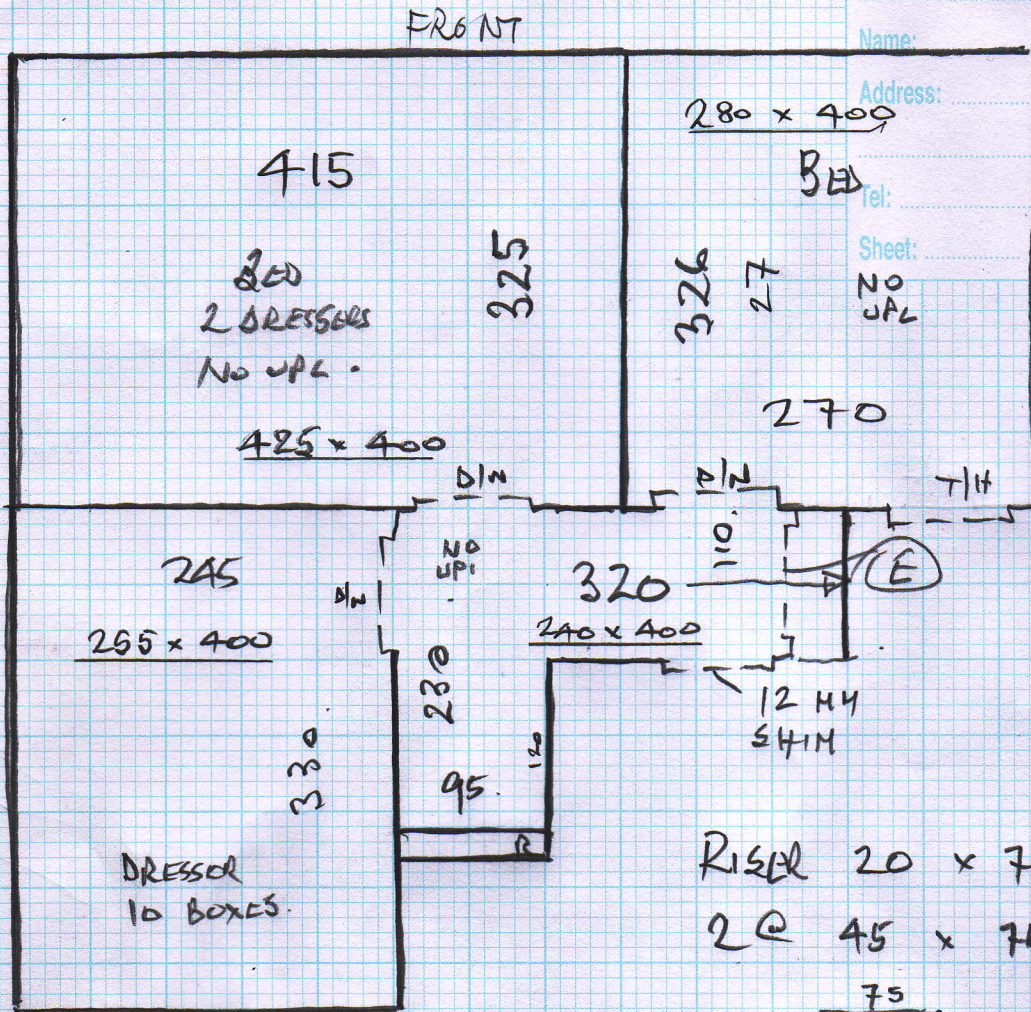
FRONT

Name:
Address:
Tel:
Sheet:

415

BED
2 DRESSERS
NO UPL.

325

425 x 400

280 x 400

BED

326

27

NO UPL

270

D/N

D/N

T/H

245

255 x 400

D/N

NO UPL

320

240 x 400

10

E

12 MM SHIM

230

120

95

330

DRESSOR
10 BOXES

RISER 20 x 7
2 @ 45 x 7

75